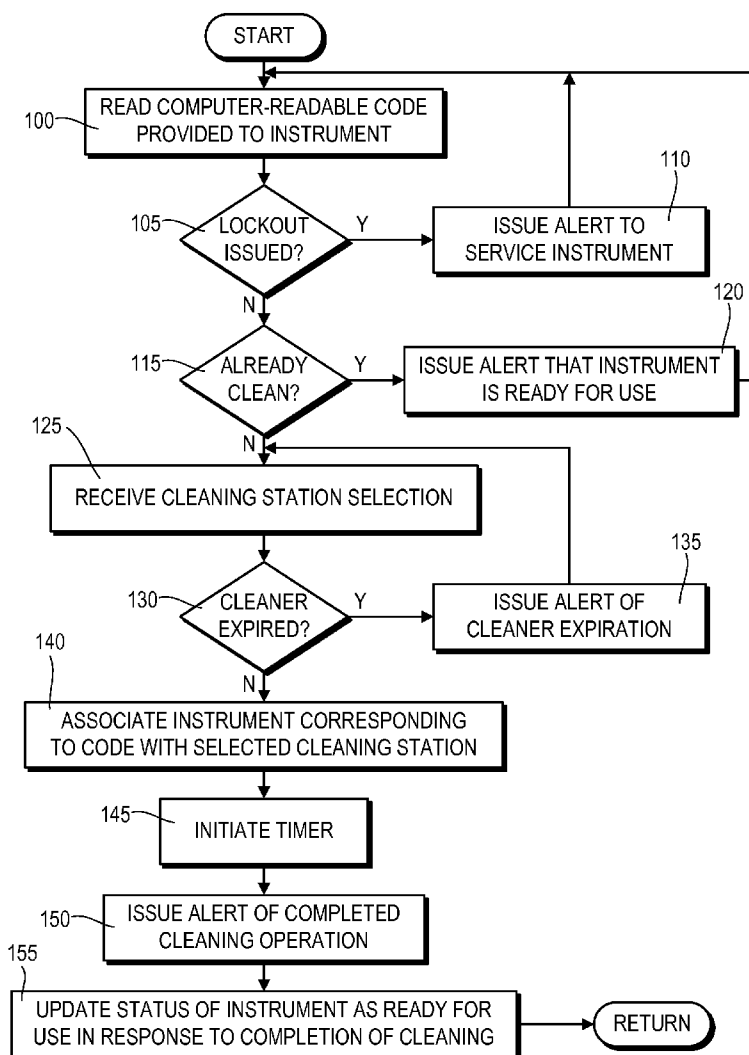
START

100 READ COMPUTER-READABLE CODE PROVIDED TO INSTRUMENT

105 LOCKOUT ISSUED?

Y

110 ISSUE ALERT TO SERVICE INSTRUMENT

N

115 ALREADY CLEAN?

Y

120 ISSUE ALERT THAT INSTRUMENT IS READY FOR USE

N

125 RECEIVE CLEANING STATION SELECTION

130 CLEANER EXPIRED?

Y

135 ISSUE ALERT OF CLEANER EXPIRATION

N

140 ASSOCIATE INSTRUMENT CORRESPONDING TO CODE WITH SELECTED CLEANING STATION

145 INITIATE TIMER

150 ISSUE ALERT OF COMPLETED CLEANING OPERATION

155 UPDATE STATUS OF INSTRUMENT AS READY FOR USE IN RESPONSE TO COMPLETION OF CLEANING

RETURN